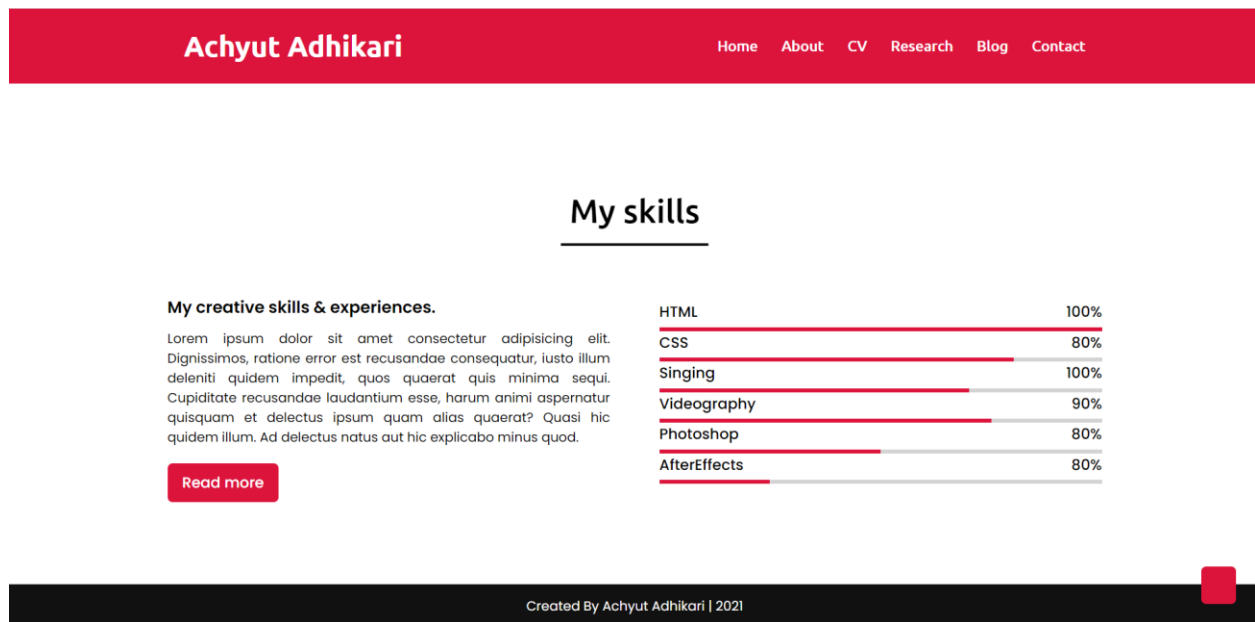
Achyut Adhikari

Home About CV Research Blog Contact

My skills

My creative skills & experiences.

Lorem ipsum dolor sit amet consectetur adipisicing elit. Dignissimos, ratione error est recusandae consequatur, iusto illum deleniti quidem impedit, quos quaerat quis minima sequi. Cupiditate recusandae laudantium esse, harum animi aspernatur quisquam et delectus ipsum quam alias quaerat? Quasi hic quidem illum. Ad delectus natus aut hic explicabo minus quod.

Read more

HTML 100%
CSS 80%
Singing 100%
Videography 90%
Photoshop 80%
AfterEffects 80%

Created By Achyut Adhikari | 2021